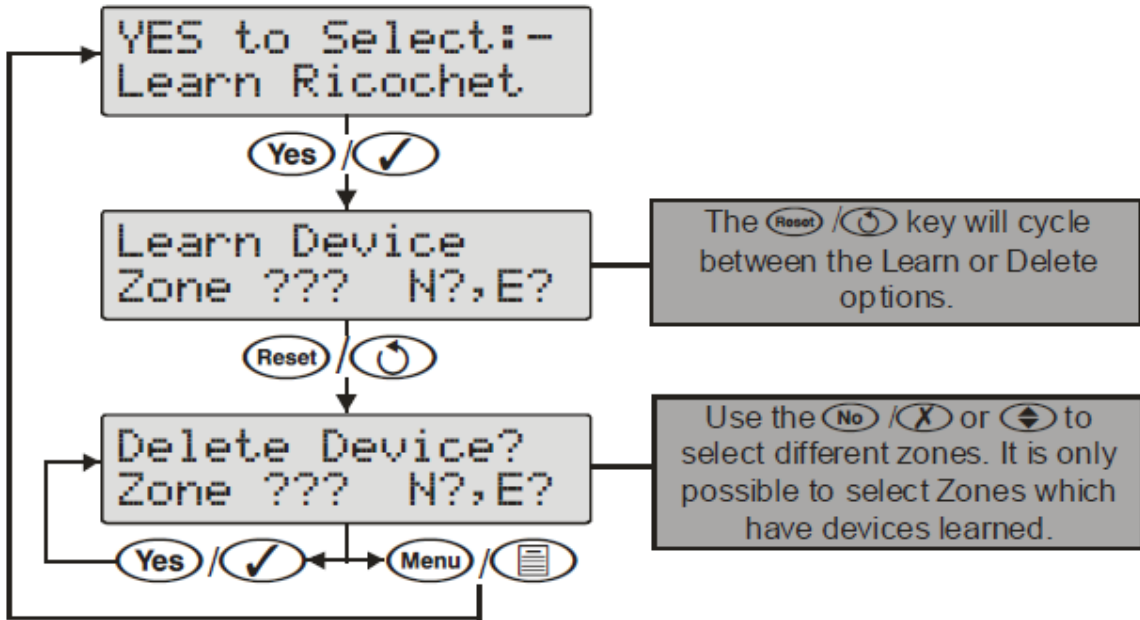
YES to Select:-
Learn Ricochet

Yes / ✓

Learn Device
Zone ??? N?,E?

The Reset / ↻ key will cycle between the Learn or Delete options.

Reset / ↻

Delete Device?
Zone ??? N?,E?

Use the No / ✗ or ⇕ to select different zones. It is only possible to select Zones which have devices learned.

Yes / ✓

Menu / ▤